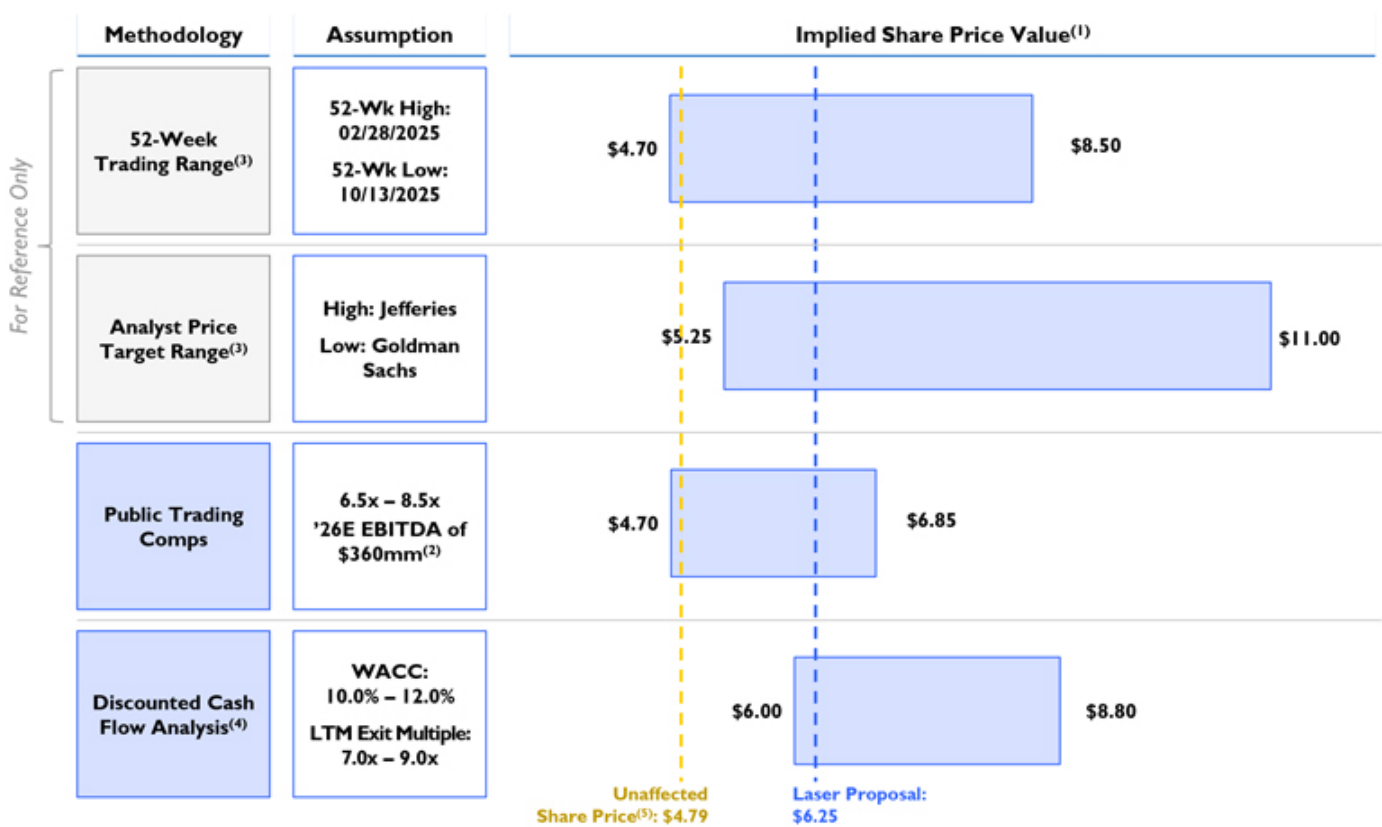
| Methodology | Assumption | Implied Share Price Value$^{(1)}$ |
|---|---|---|
| 52-Week Trading Range$^{(3)}$ | 52-Wk High: 02/28/2025<br>52-Wk Low: 10/13/2025 | \$4.70 – \$8.50 |
| Analyst Price Target Range$^{(3)}$ | High: Jefferies<br>Low: Goldman Sachs | \$5.25 – \$11.00 |
| Public Trading Comps | 6.5x – 8.5x '26E EBITDA of \$360mm$^{(2)}$ | \$4.70 – \$6.85 |
| Discounted Cash Flow Analysis$^{(4)}$ | WACC: 10.0% – 12.0%<br>LTM Exit Multiple: 7.0x – 9.0x | \$6.00 – \$8.80 |

For Reference Only

Unaffected Share Price$^{(5)}$: \$4.79

Laser Proposal: \$6.25